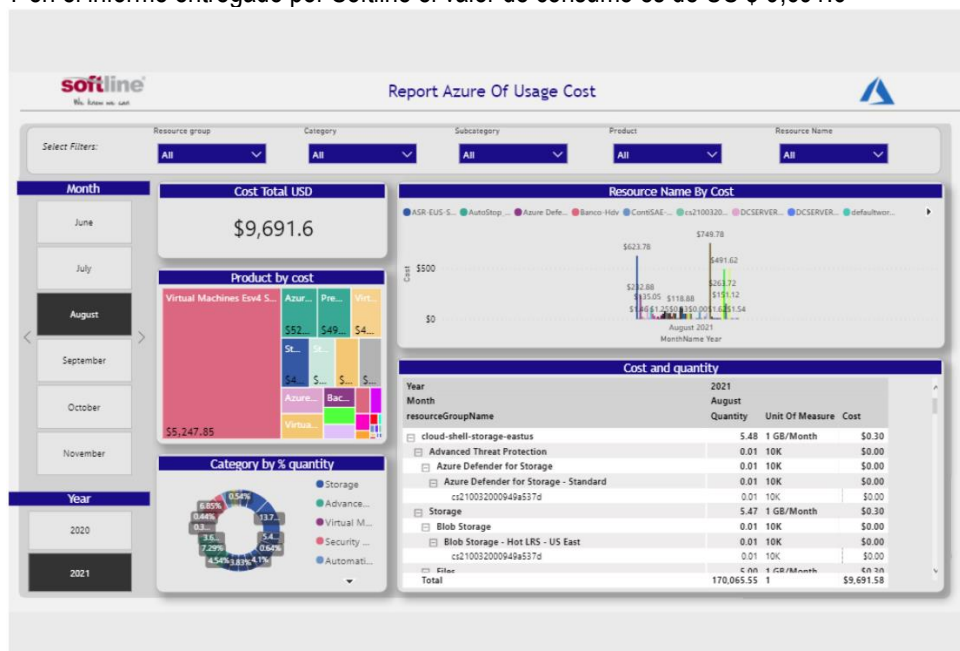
softline
We know we can

Report Azure Of Usage Cost

Select Filters:

Resource group
All

Category
All

Subcategory
All

Product
All

Resource Name
All

Month
June
July
August
September
October
November

Year
2020
2021

Cost Total USD
$9,691.6

Product by cost
Virtual Machines Esv4 S...
$5,247.85
Azur...
$52...
Pre...
$49...
Virt...
$4...
St...
$4...
St...
$...
$...
$...
Azure...
Bac...
Virtua...

Category by % quantity
Storage
Advance...
Virtual M...
Security ...
Automati...
6.85%
0.44%
0.3...
3.6...
7.29%
4.54%
3.83%
4.1%
0.54%
13.7...
5.4...
0.64%

Resource Name By Cost
ASR-EUS-S... AutoStop ... Azure Defe... Banco-Hdv ContiSAE-... cs2100320... DCSERVER... DCSERVER... defaultwor...
Cost
$500
$0
$623.78
$749.78
$491.62
$261.72
$151.12
$232.88
$135.05
$118.88
$1.66
$1.25
$0.18
$0.01
$0.61
$1.54
August 2021
MonthName Year

Cost and quantity
| Year<br>Month<br>resourceGroupName | 2021<br>August<br>Quantity | Unit Of Measure | Cost |
|---|---|---|---|
| cloud-shell-storage-eastus | 5.48 | 1 GB/Month | $0.30 |
| Advanced Threat Protection | 0.01 | 10K | $0.00 |
| Azure Defender for Storage | 0.01 | 10K | $0.00 |
| Azure Defender for Storage - Standard | 0.01 | 10K | $0.00 |
| cs210032000949a537d | 0.01 | 10K | $0.00 |
| Storage | 5.47 | 1 GB/Month | $0.30 |
| Blob Storage | 0.01 | 10K | $0.00 |
| Blob Storage - Hot LRS - US East | 0.01 | 10K | $0.00 |
| cs210032000949a537d | 0.01 | 10K | $0.00 |
| Files | 5.00 | 1 GB/Month | $0.30 |
| Total | 170,065.55 | 1 | $9,691.58 |